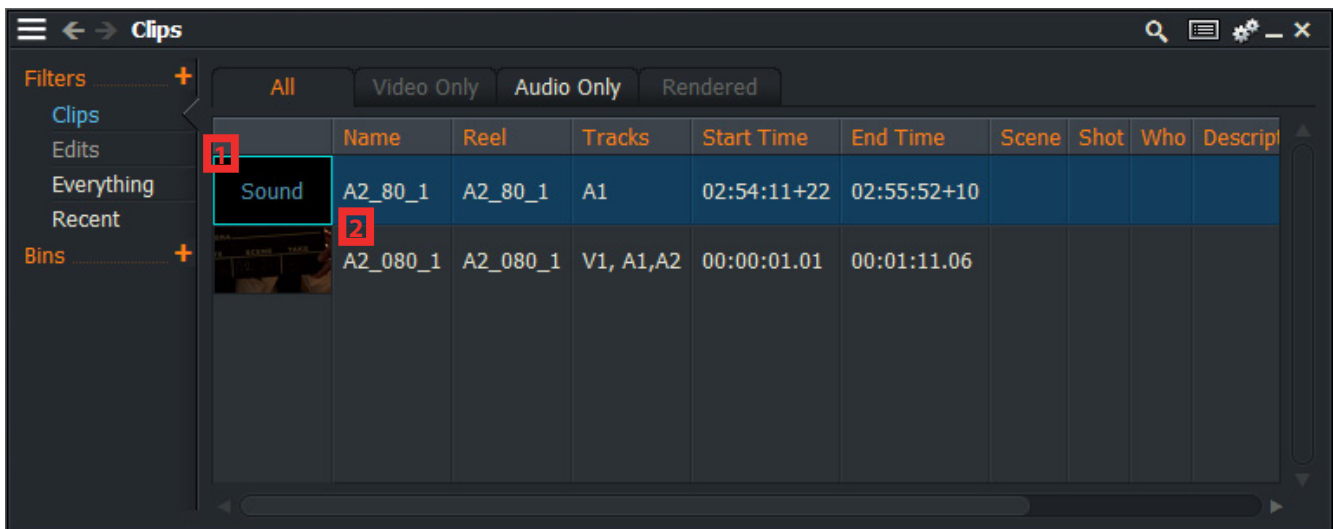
Clips

Filters +
Clips
Edits
Everything
Recent
Bins +

All | Video Only | Audio Only | Rendered

|  | Name | Reel | Tracks | Start Time | End Time | Scene | Shot | Who | Descript |
|---|---|---|---|---|---|---|---|---|---|
| Sound | A2_80_1 | A2_80_1 | A1 | 02:54:11+22 | 02:55:52+10 |  |  |  |  |
|  | A2_080_1 | A2_080_1 | V1, A1,A2 | 00:00:01.01 | 00:01:11.06 |  |  |  |  |

1
2